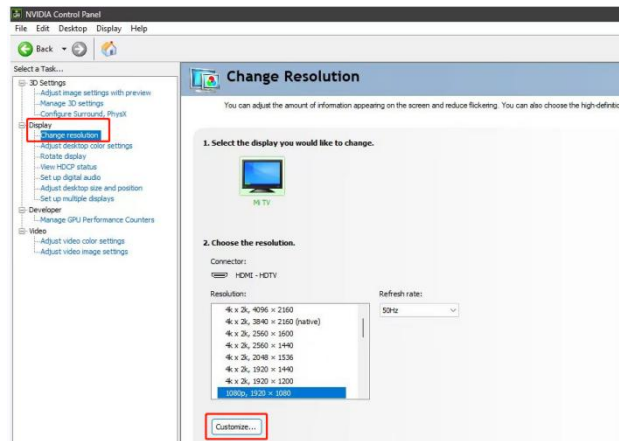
NVIDIA Control Panel

File Edit Desktop Display Help

Back

Select a Task...

3D Settings
Adjust image settings with preview
Manage 3D settings
Configure Surround, PhysX
Display
Change resolution
Adjust desktop color settings
Rotate display
View HDCP status
Set up digital audio
Adjust desktop size and position
Set up multiple displays
Developer
Manage GPU Performance Counters
Video
Adjust video color settings
Adjust video image settings

Change Resolution

You can adjust the amount of information appearing on the screen and reduce flickering. You can also choose the high-definiti

1. Select the display you would like to change.

Mi TV

2. Choose the resolution.

Connector:
HDMI - HDTV

Resolution:
4k x 2k, 4096 × 2160
4k x 2k, 3840 × 2160 (native)
4k x 2k, 2560 × 1600
4k x 2k, 2560 × 1440
4k x 2k, 2048 × 1536
4k x 2k, 1920 × 1440
4k x 2k, 1920 × 1200
1080p, 1920 × 1080

Refresh rate:
50Hz

Customize...